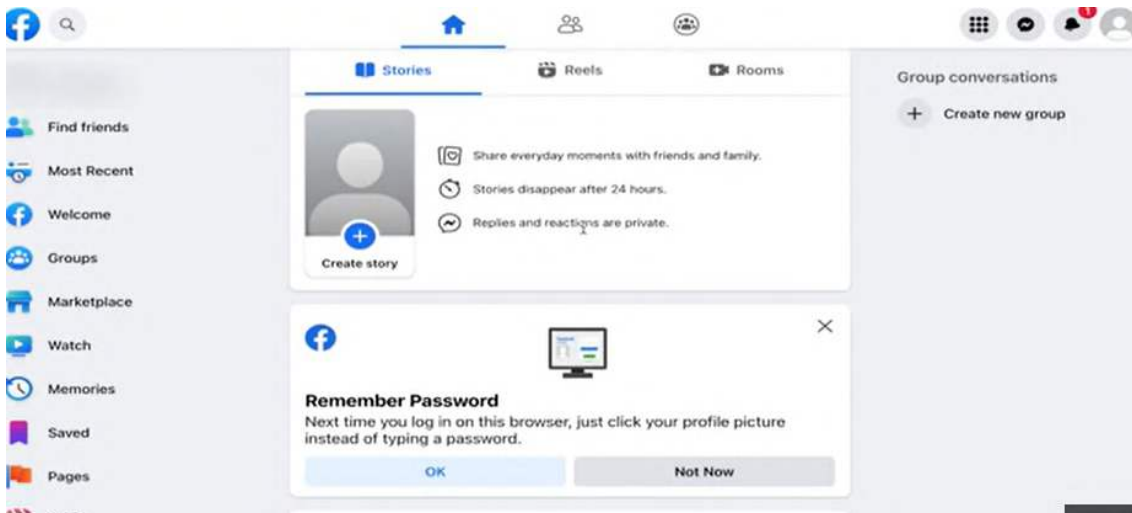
Find friends
Most Recent
Welcome
Groups
Marketplace
Watch
Memories
Saved
Pages

Stories
Reels
Rooms

Create story

Share everyday moments with friends and family.
Stories disappear after 24 hours.
Replies and reactions are private.

Remember Password
Next time you log in on this browser, just click your profile picture instead of typing a password.

OK
Not Now

Group conversations
Create new group